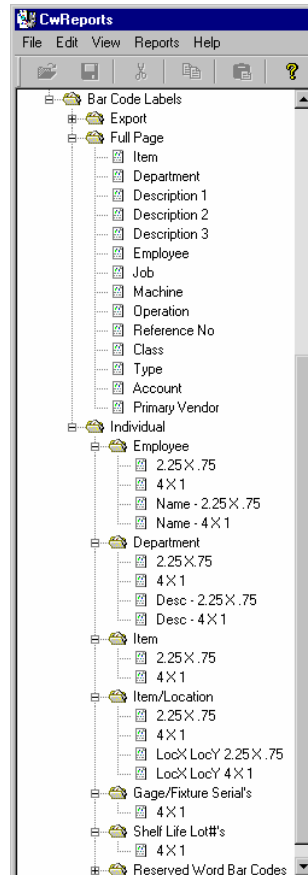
CwReports
File Edit View Reports Help

Bar Code Labels
Export
Full Page
Item
Department
Description 1
Description 2
Description 3
Employee
Job
Machine
Operation
Reference No
Class
Type
Account
Primary Vendor
Individual
Employee
2.25 X .75
4 X 1
Name - 2.25 X .75
Name - 4 X 1
Department
2.25 X.75
4 X 1
Desc - 2.25 X .75
Desc - 4 X 1
Item
2.25 X .75
4 X 1
Item/Location
2.25 X .75
4 X 1
LocX LocY 2.25 X .75
LocX LocY 4 X 1
Gage/Fixture Serial's
4 X 1
Shelf Life Lot#'s
4 X 1
Reserved Word Bar Codes